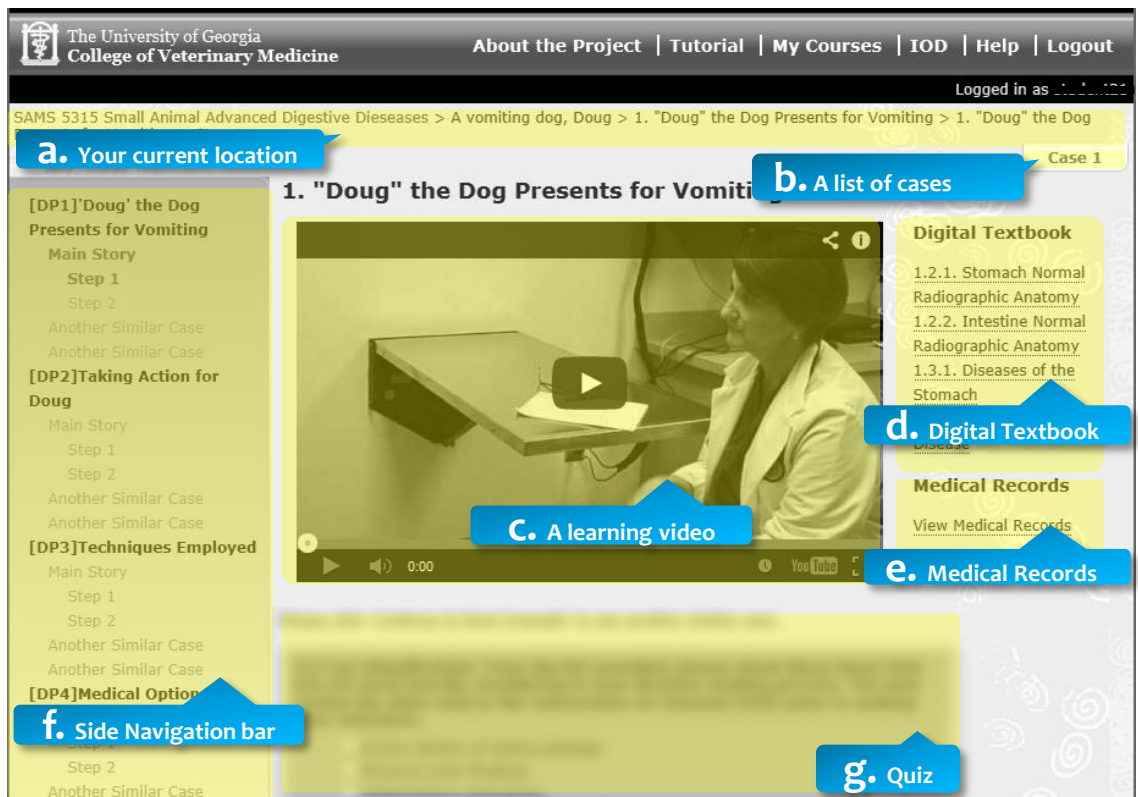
The University of Georgia
College of Veterinary Medicine

About the Project | Tutorial | My Courses | IOD | Help | Logout

Logged in as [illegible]

SAMS 5315 Small Animal Advanced Digestive Dieseases > A vomiting dog, Doug > 1. "Doug" the Dog Presents for Vomiting > 1. "Doug" the Dog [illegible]

a. Your current location

Case 1

b. A list of cases

1. "Doug" the Dog Presents for Vomiti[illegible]

[DP1]'Doug' the Dog Presents for Vomiting
Main Story
Step 1
Step 2
Another Similar Case
Another Similar Case
[DP2]Taking Action for Doug
Main Story
Step 1
Step 2
Another Similar Case
Another Similar Case
[DP3]Techniques Employed
Main Story
Step 1
Step 2
Another Similar Case
Another Similar Case
[DP4]Medical Option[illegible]

f. Side Navigation bar

Step 1
Step 2
Another Similar Case

0:00

c. A learning video

Digital Textbook
1.2.1. Stomach Normal Radiographic Anatomy
1.2.2. Intestine Normal Radiographic Anatomy
1.3.1. Diseases of the Stomach
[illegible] Disease

d. Digital Textbook

Medical Records
View Medical Records

e. Medical Records

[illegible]

g. Quiz